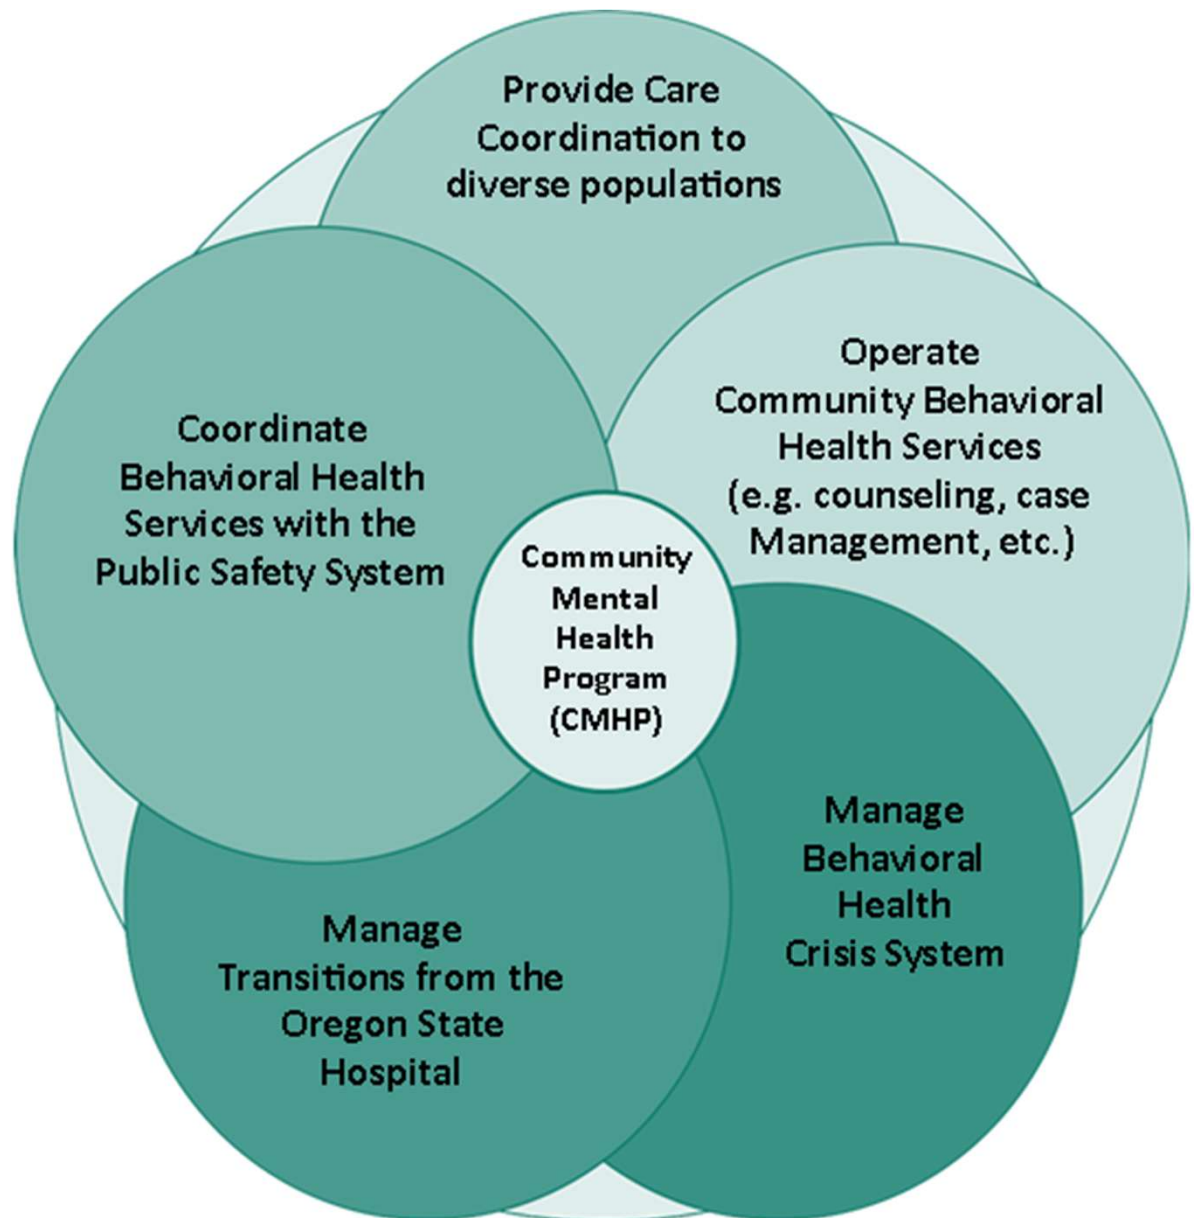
Provide Care Coordination to diverse populations

Coordinate Behavioral Health Services with the Public Safety System

Operate Community Behavioral Health Services (e.g. counseling, case Management, etc.)

Community Mental Health Program (CMHP)

Manage Behavioral Health Crisis System

Manage Transitions from the Oregon State Hospital